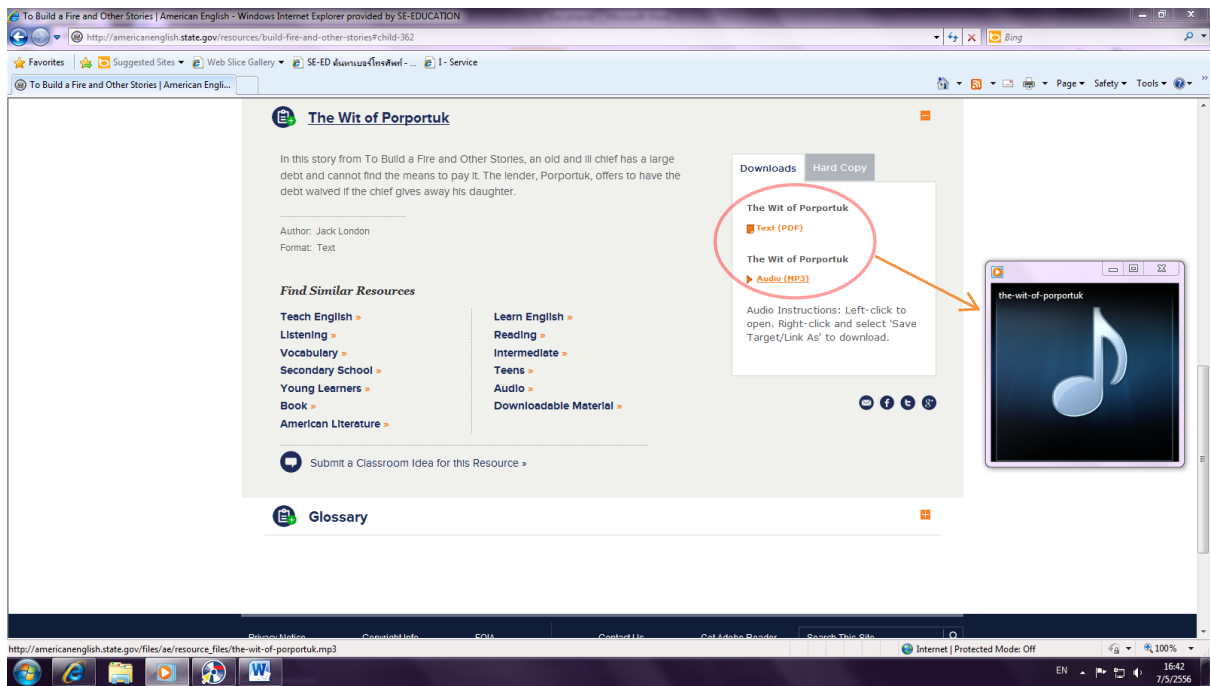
To Build a Fire and Other Stories | American English - Windows Internet Explorer provided by SE-EDUCATION

http://americanenglish.state.gov/resources/build-fire-and-other-stories#child-362

Bing

Favorites | Suggested Sites ▾ | Web Slice Gallery ▾ | SE-ED ค้นหาเบอร์โทรศัพท์ - ... | I - Service

To Build a Fire and Other Stories | American Engli...

Page ▾ Safety ▾ Tools ▾

The Wit of Porportuk

In this story from To Build a Fire and Other Stories, an old and ill chief has a large debt and cannot find the means to pay it. The lender, Porportuk, offers to have the debt waived if the chief gives away his daughter.

Author: Jack London
Format: Text

Find Similar Resources

Teach English »
Listening »
Vocabulary »
Secondary School »
Young Learners »
Book »
American Literature »

Learn English »
Reading »
Intermediate »
Teens »
Audio »
Downloadable Material »

Submit a Classroom Idea for this Resource »

Downloads | Hard Copy

The Wit of Porportuk
Text (PDF)

The Wit of Porportuk
Audio (MP3)

Audio Instructions: Left-click to open. Right-click and select 'Save Target/Link As' to download.

the-wit-of-porportuk

Glossary

Privacy Notice | Copyright Info | FOIA | Contact Us | Get Adobe Reader | Search This Site

http://americanenglish.state.gov/files/ae/resource_files/the-wit-of-porportuk.mp3

Internet | Protected Mode: Off

100%

EN

16:42
7/5/2556